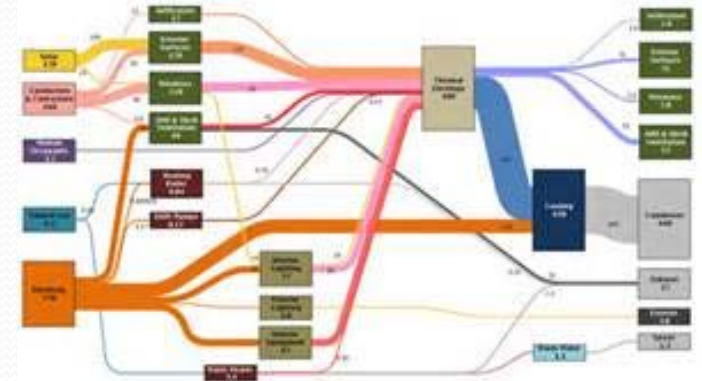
Infiltration
Exterior Surfaces
Solar
Windows
Conduction & Convection
DHW & Sink Ventilation
Heating Water
DHW Pumps
Electricity
Interior Lighting
Exterior Lighting
Interior Equipment
Thermal Envelope
Cooling
Condenser
Exhaust
Exterior
Infiltration
Exterior Surfaces
Windows
DHW & Sink Ventilation
Drain Water
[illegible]